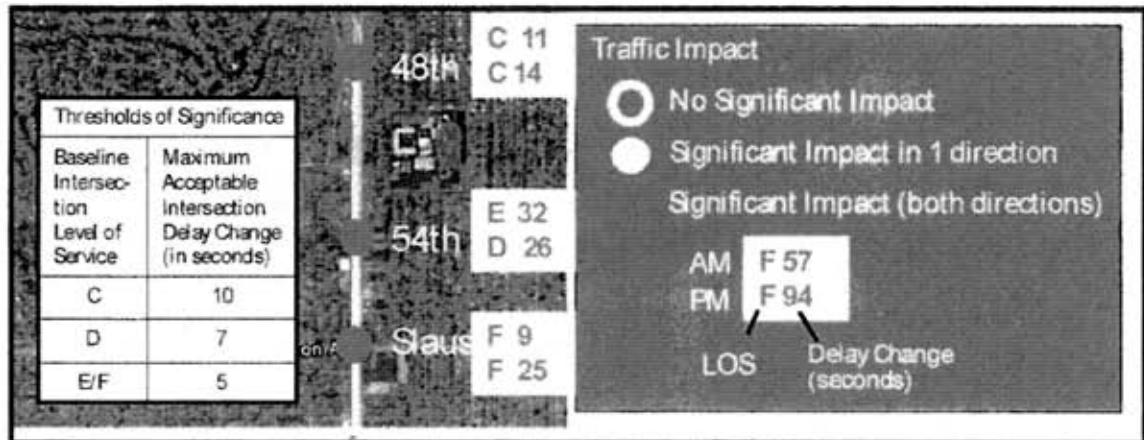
Thresholds of Significance

| Baseline Intersection Level of Service | Maximum Acceptable Intersection Delay Change (in seconds) |
|---|---|
| C | 10 |
| D | 7 |
| E/F | 5 |

48th
C 11
C 14

54th
E 32
D 26

on A

Slaus
F 9
F 25

Traffic Impact
No Significant Impact
Significant Impact in 1 direction
Significant Impact (both directions)
AM F 57
PM F 94
LOS
Delay Change (seconds)